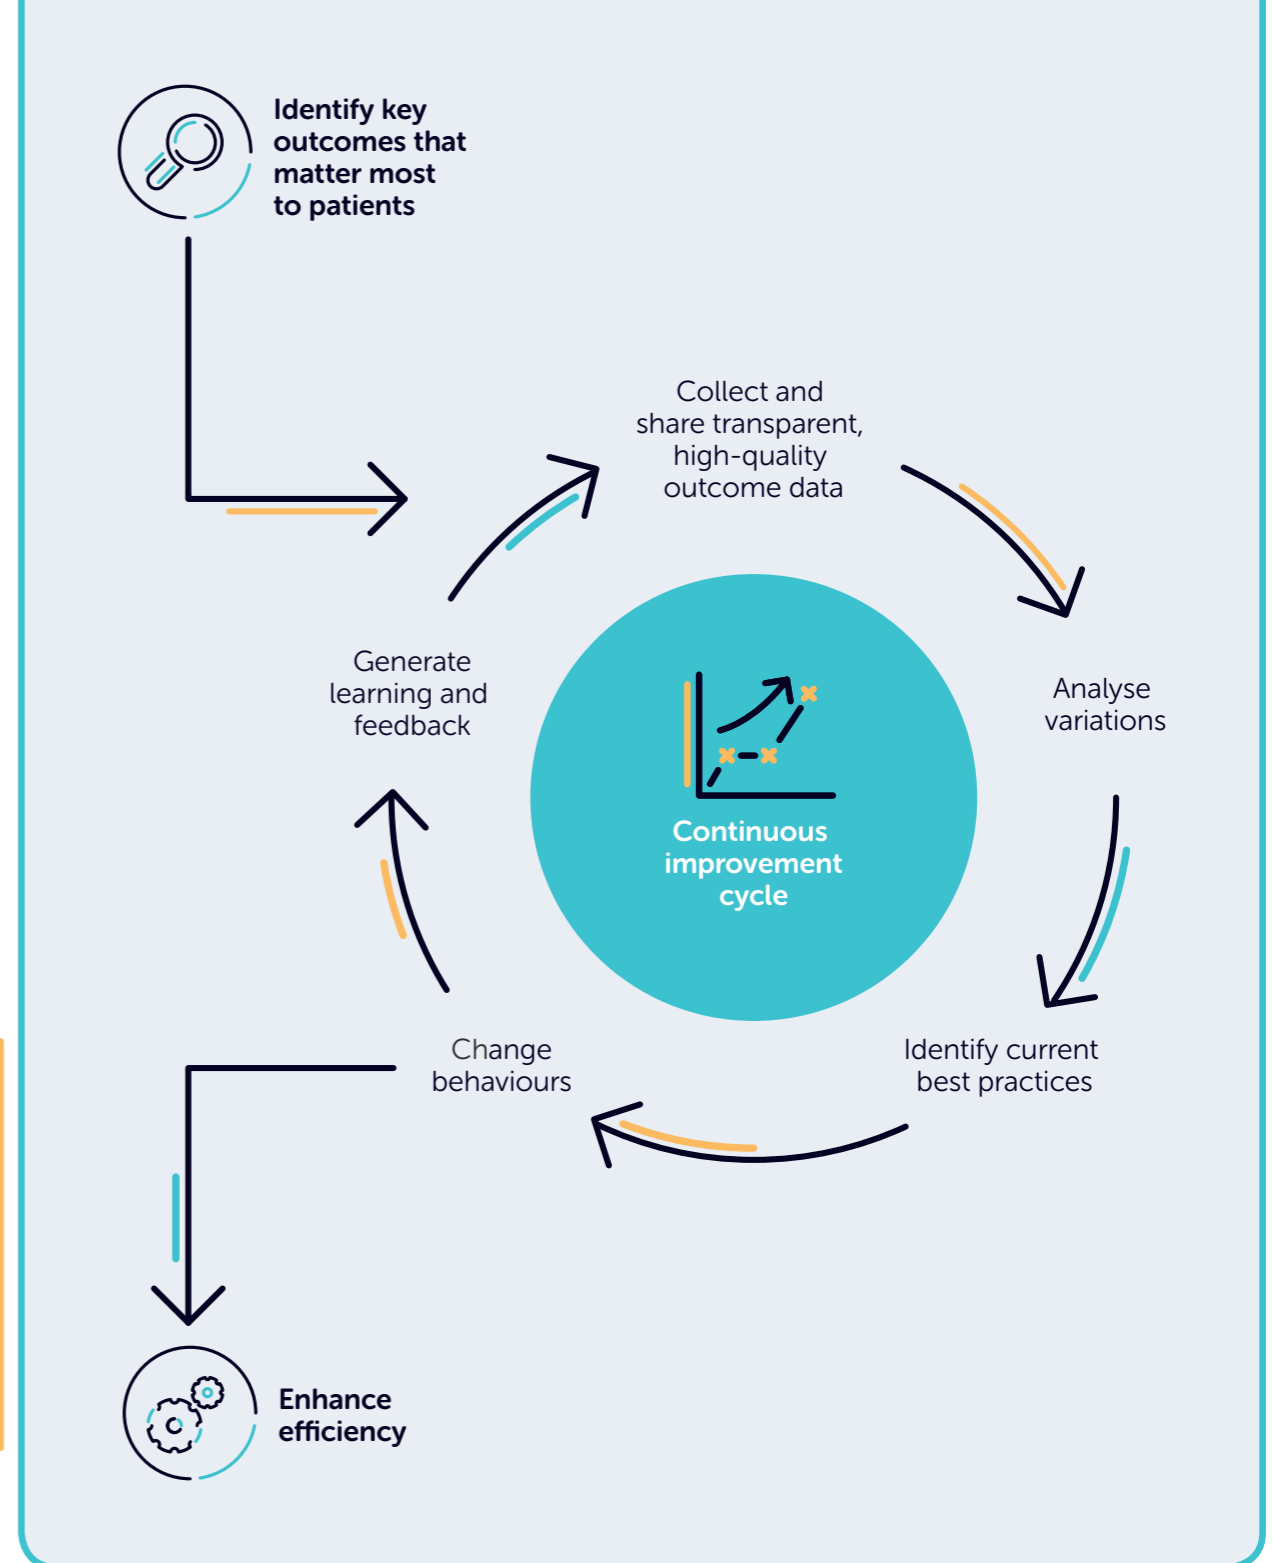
Identify key outcomes that matter most to patients

Collect and share transparent, high-quality outcome data

Generate learning and feedback

Continuous improvement cycle

Analyse variations

Change behaviours

Identify current best practices

Enhance efficiency